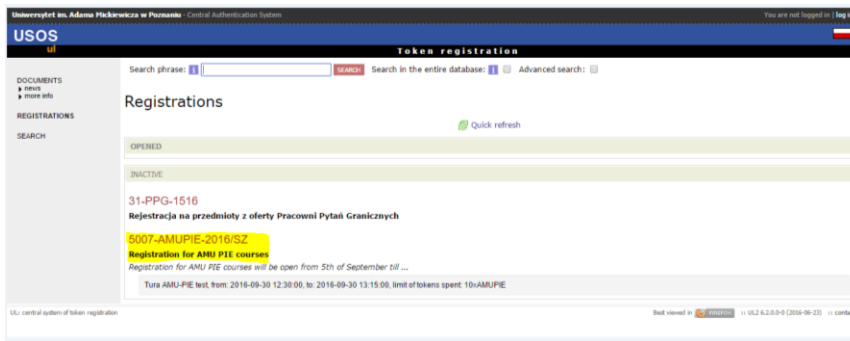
Uniwersytet im. Adama Mickiewicza w Poznaniu - Central Authentication System

You are not logged in | log i

USOS
ul

Token registration

DOCUMENTS
news
more info

REGISTRATIONS

SEARCH

Search phrase: i SEARCH Search in the entire database: i Advanced search:

Registrations

Quick refresh

OPENED

INACTIVE

31-PPG-1516

Rejestracja na przedmioty z oferty Pracowni Pytań Granicznych

5007-AMUPIE-2016/SZ

Registration for AMU PIE courses

Registration for AMU PIE courses will be open from 5th of September till ...

Tura AMU-PIE test, from: 2016-09-30 12:30:00, to: 2016-09-30 13:15:00, limit of tokens spent: 10xAMUPIE

UL: central system of token registration

Best viewed in firefox

:: UL2 6.2.0.0-0 (2016-06-23) :: conta